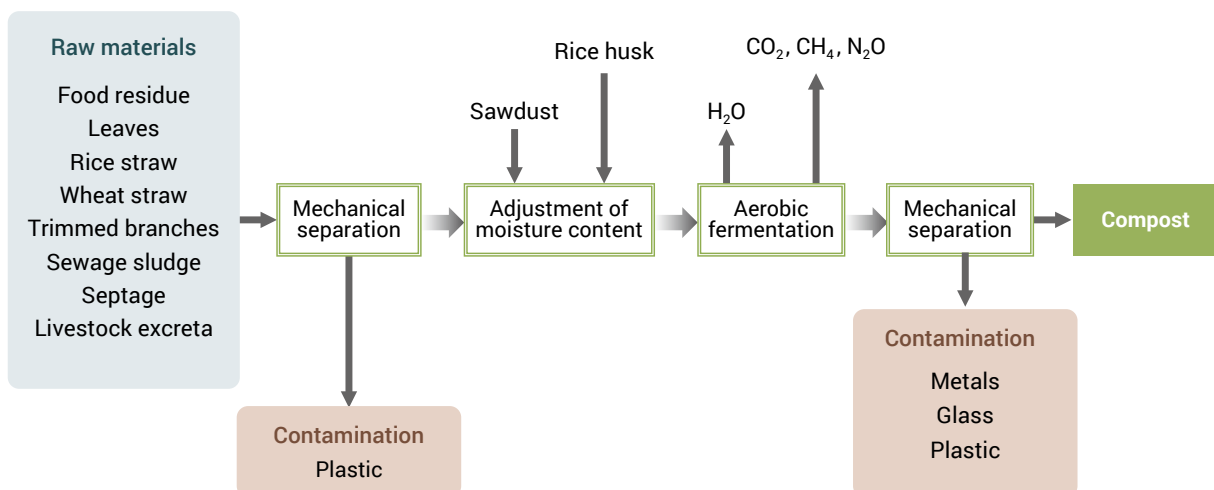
Raw materials
Food residue
Leaves
Rice straw
Wheat straw
Trimmed branches
Sewage sludge
Septage
Livestock excreta

Mechanical separation

Contamination
Plastic

Sawdust

Rice husk

Adjustment of moisture content

$H_2O$

$CO_2$, $CH_4$, $N_2O$

Aerobic fermentation

Mechanical separation

Contamination
Metals
Glass
Plastic

Compost